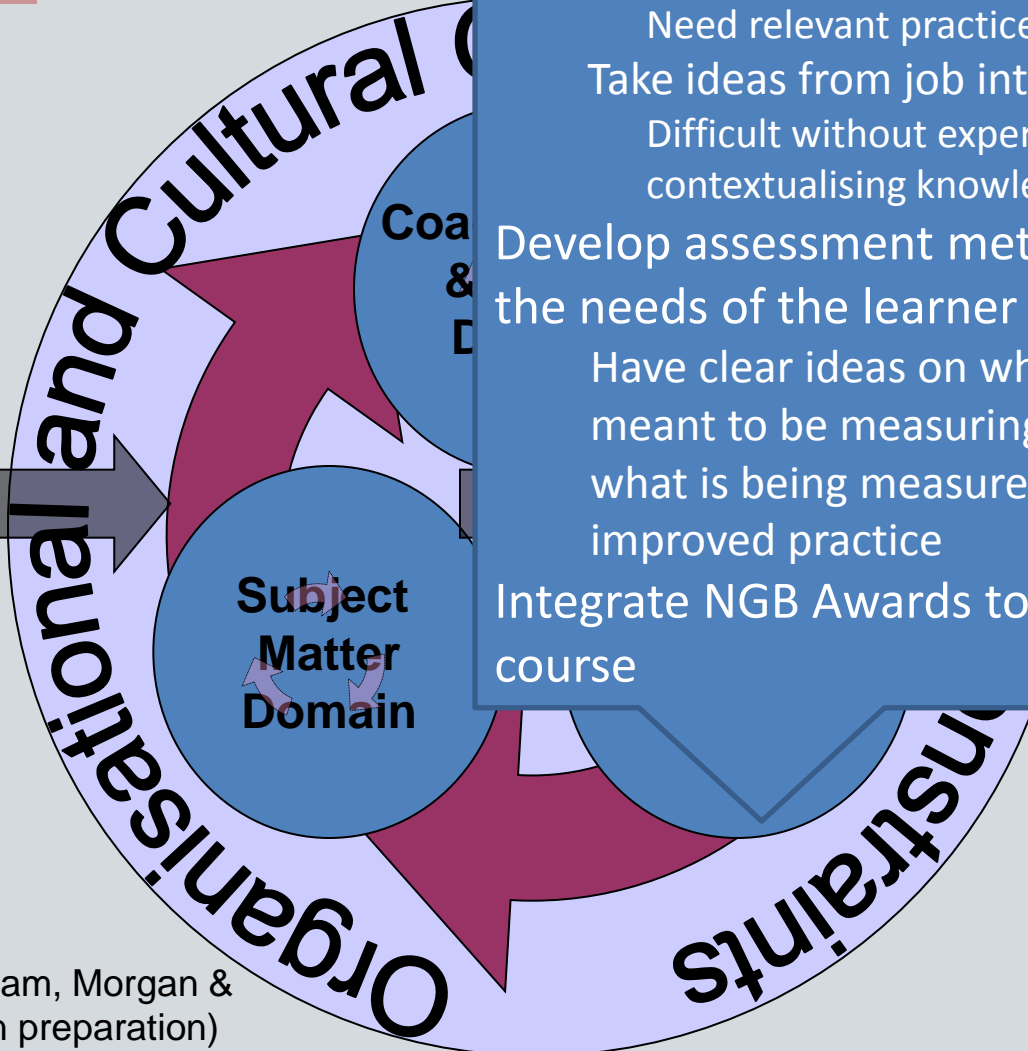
Organisational and Cultural C

Coa
&
D

Subject Matter Domain

nstraints

Need relevant practice
Take ideas from job int
Difficult without exper
contextualising knowle
Develop assessment met
the needs of the learner
Have clear ideas on wh
meant to be measuring
what is being measure
improved practice
Integrate NGB Awards to
course

am, Morgan &
n preparation)